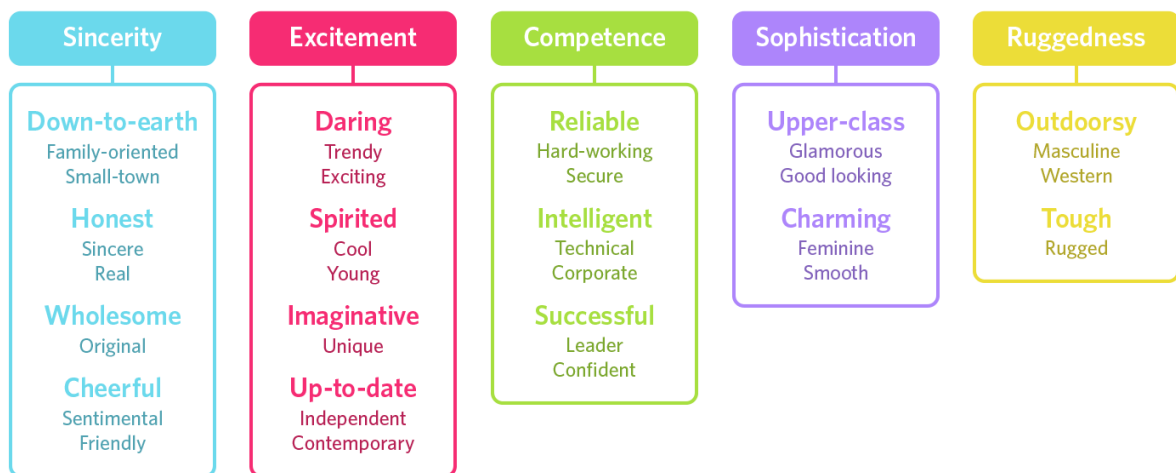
Sincerity

Down-to-earth
Family-oriented
Small-town

Honest
Sincere
Real

Wholesome
Original

Cheerful
Sentimental
Friendly

Excitement

Daring
Trendy
Exciting

Spirited
Cool
Young

Imaginative
Unique

Up-to-date
Independent
Contemporary

Competence

Reliable
Hard-working
Secure

Intelligent
Technical
Corporate

Successful
Leader
Confident

Sophistication

Upper-class
Glamorous
Good looking

Charming
Feminine
Smooth

Ruggedness

Outdoorsy
Masculine
Western

Tough
Rugged